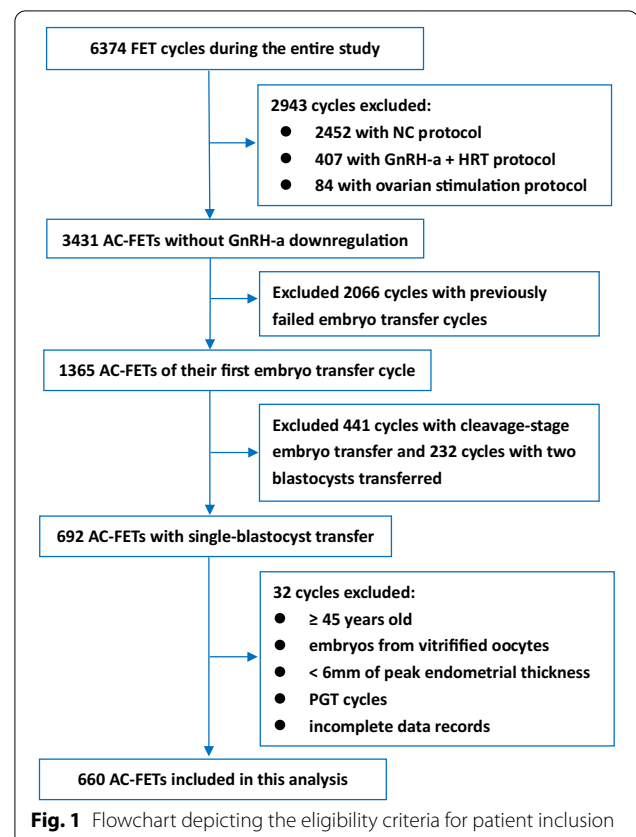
6374 FET cycles during the entire study

2943 cycles excluded:
- 2452 with NC protocol
- 407 with GnRH-a + HRT protocol
- 84 with ovarian stimulation protocol

3431 AC-FETs without GnRH-a downregulation

Excluded 2066 cycles with previously failed embryo transfer cycles

1365 AC-FETs of their first embryo transfer cycle

Excluded 441 cycles with cleavage-stage embryo transfer and 232 cycles with two blastocysts transferred

692 AC-FETs with single-blastocyst transfer

32 cycles excluded:
- ≥ 45 years old
- embryos from vitrified oocytes
- < 6mm of peak endometrial thickness
- PGT cycles
- incomplete data records

660 AC-FETs included in this analysis

**Fig. 1** Flowchart depicting the eligibility criteria for patient inclusion